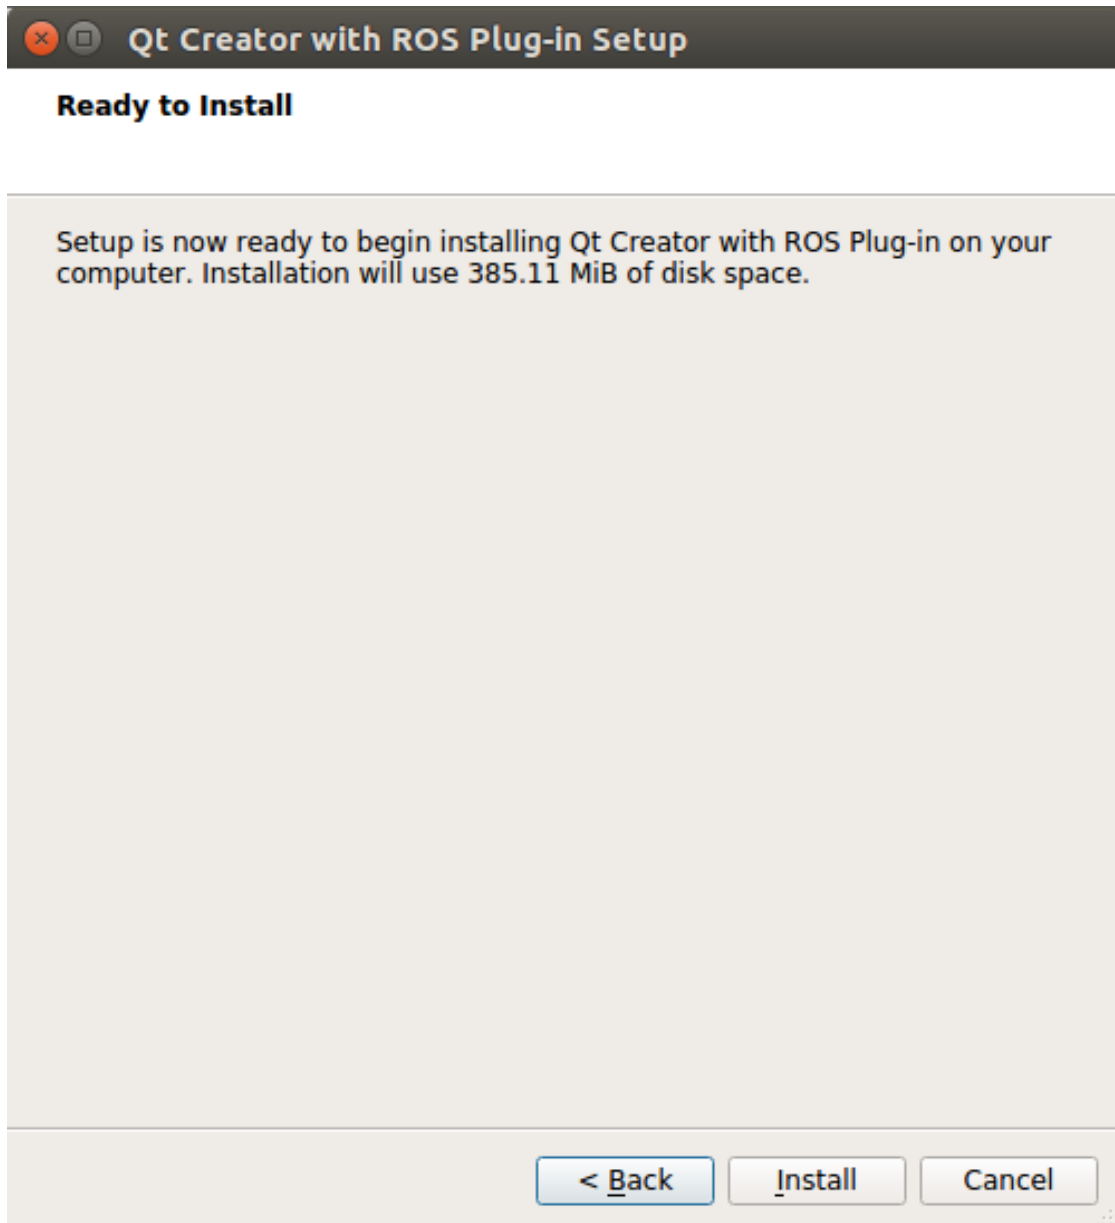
Qt Creator with ROS Plug-in Setup

Ready to Install

Setup is now ready to begin installing Qt Creator with ROS Plug-in on your computer. Installation will use 385.11 MiB of disk space.

< Back Install Cancel